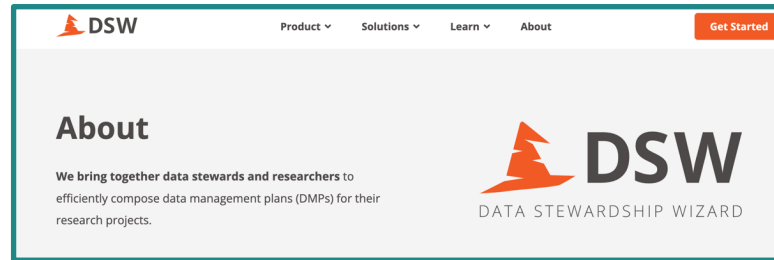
DSW

Product Solutions Learn About

Get Started

About

We bring together data stewards and researchers to efficiently compose data management plans (DMPs) for their research projects.

DSW

DATA STEWARDSHIP WIZARD